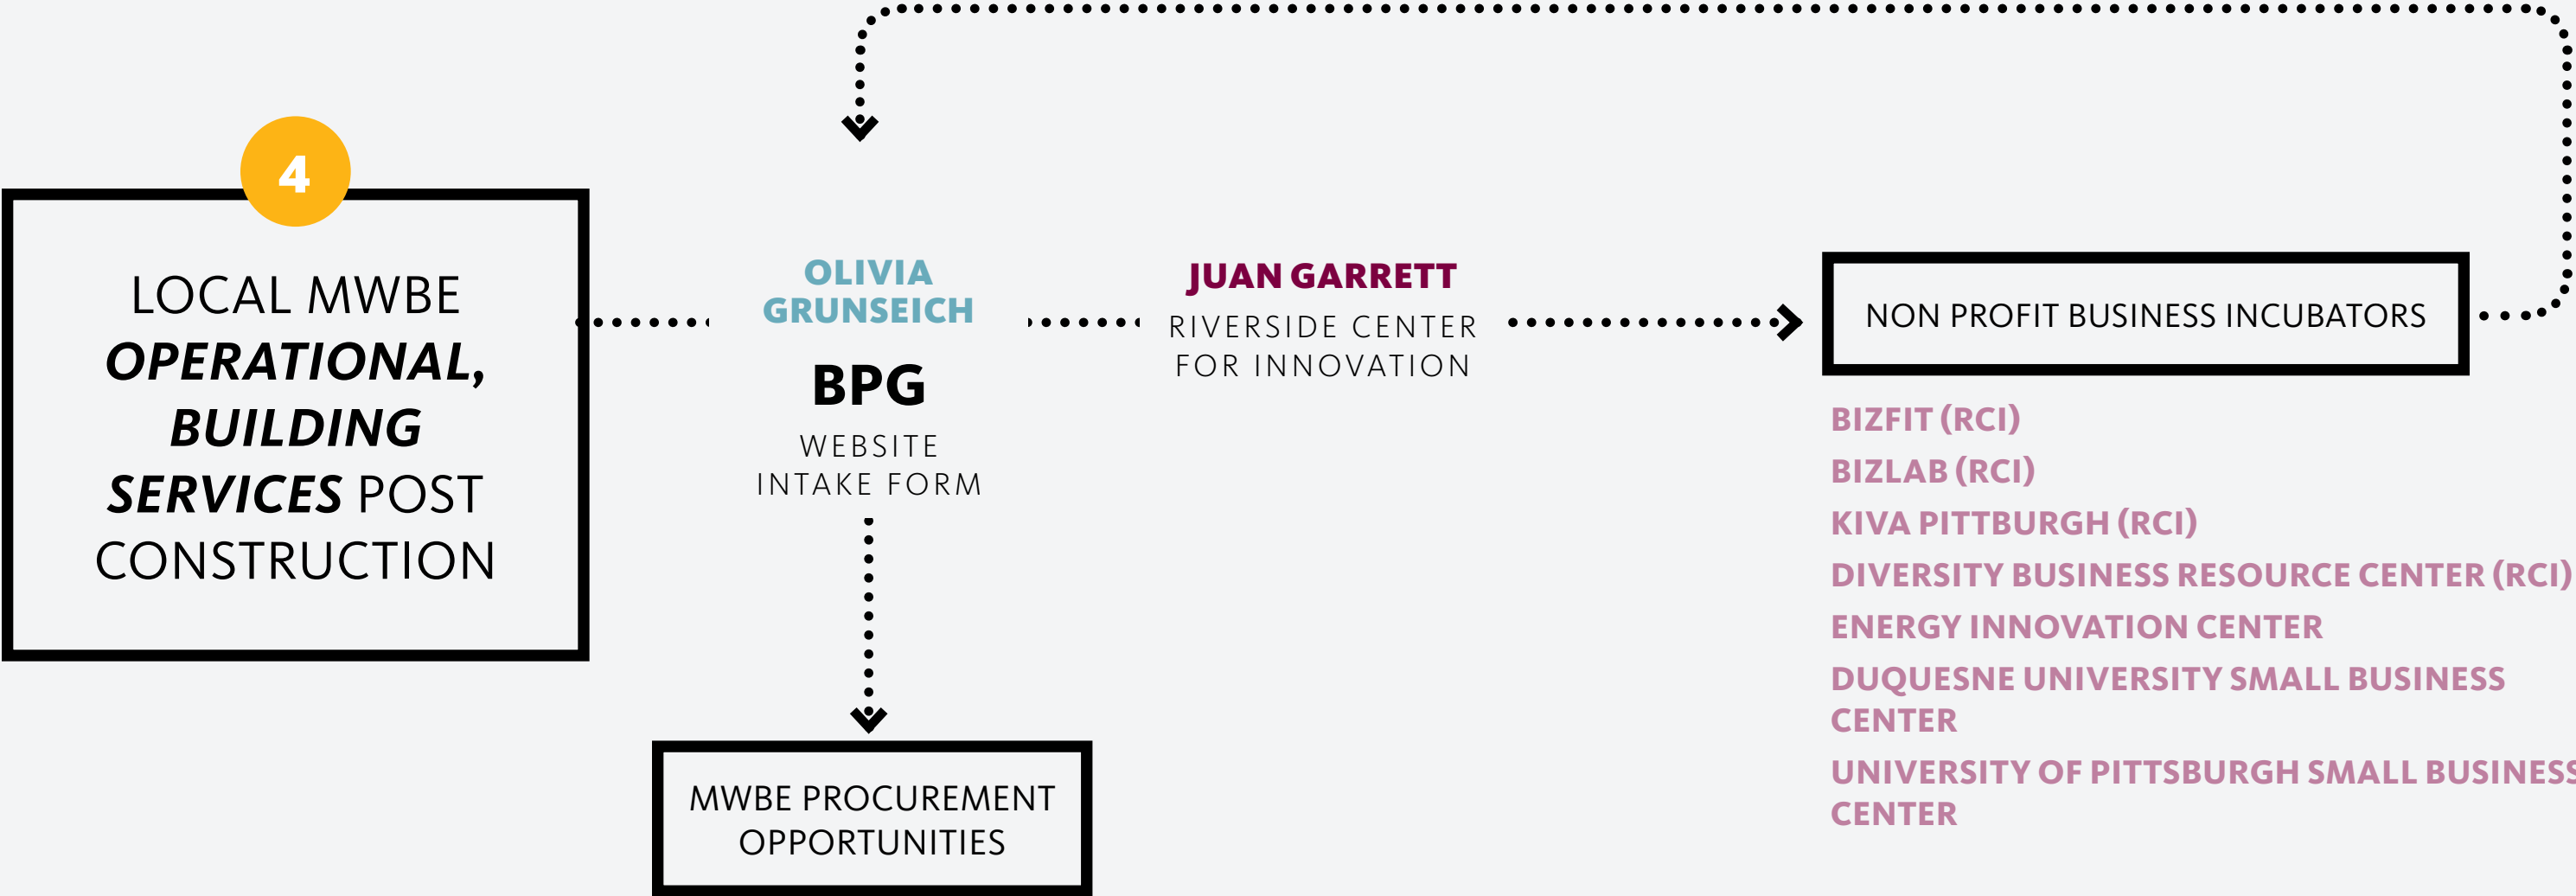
4

LOCAL MWBE ***OPERATIONAL, BUILDING SERVICES*** POST CONSTRUCTION

OLIVIA GRUNSEICH

BPG

WEBSITE INTAKE FORM

JUAN GARRETT

RIVERSIDE CENTER FOR INNOVATION

NON PROFIT BUSINESS INCUBATORS

BIZFIT (RCI)

BIZLAB (RCI)

KIVA PITTBURGH (RCI)

DIVERSITY BUSINESS RESOURCE CENTER (RCI)

ENERGY INNOVATION CENTER

DUQUESNE UNIVERSITY SMALL BUSINESS CENTER

UNIVERSITY OF PITTSBURGH SMALL BUSINESS CENTER

MWBE PROCUREMENT OPPORTUNITIES